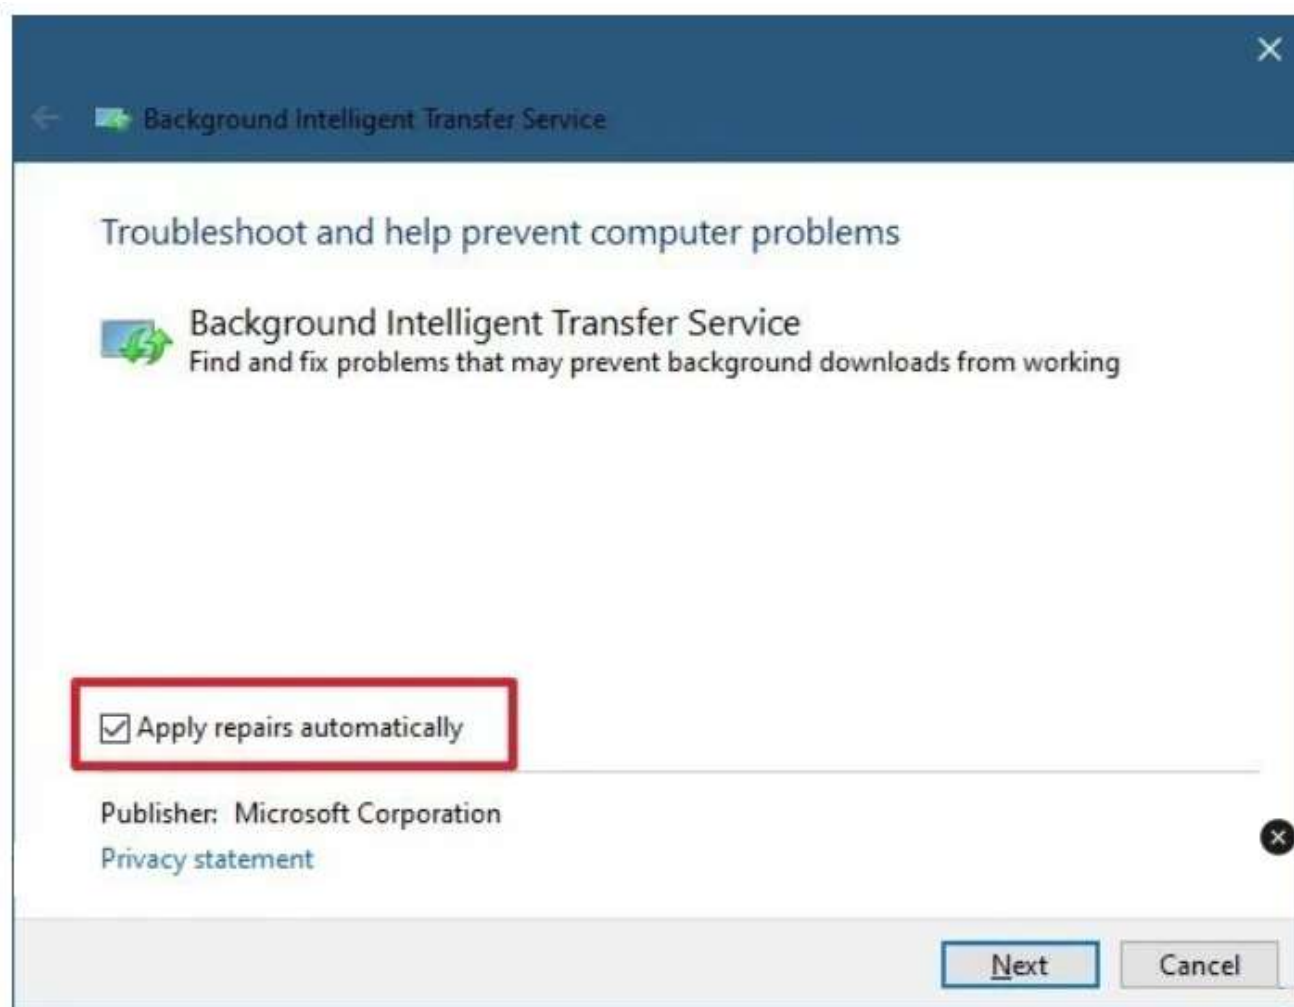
Background Intelligent Transfer Service

Troubleshoot and help prevent computer problems

Background Intelligent Transfer Service
Find and fix problems that may prevent background downloads from working

Apply repairs automatically

Publisher: Microsoft Corporation
Privacy statement

Next
Cancel